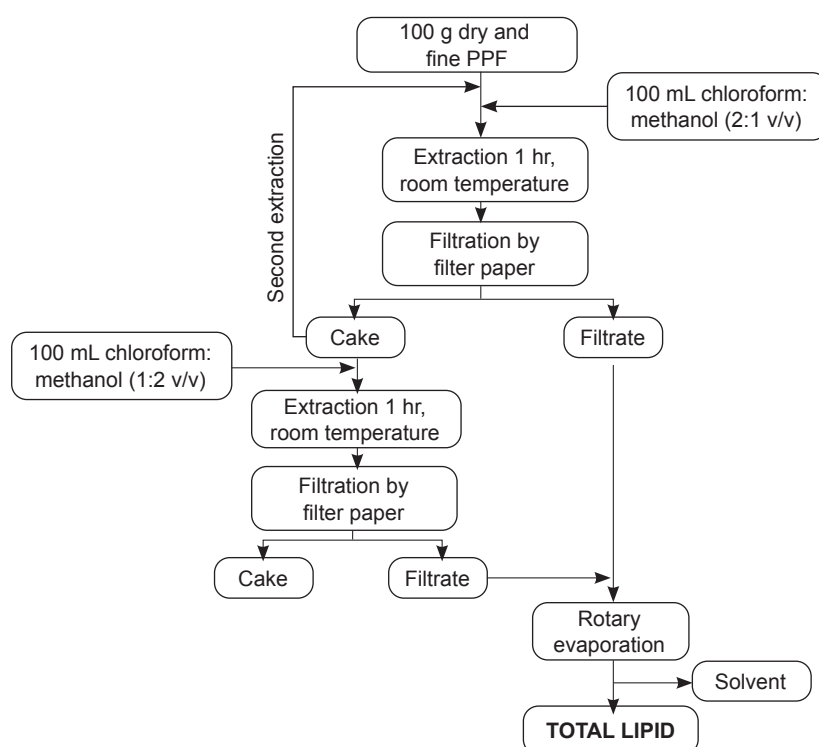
100 g dry and fine PPF

100 mL chloroform: methanol (2:1 v/v)

Second extraction

Extraction 1 hr, room temperature

Filtration by filter paper

Cake

Filtrate

100 mL chloroform: methanol (1:2 v/v)

Extraction 1 hr, room temperature

Filtration by filter paper

Cake

Filtrate

Rotary evaporation

Solvent

TOTAL LIPID